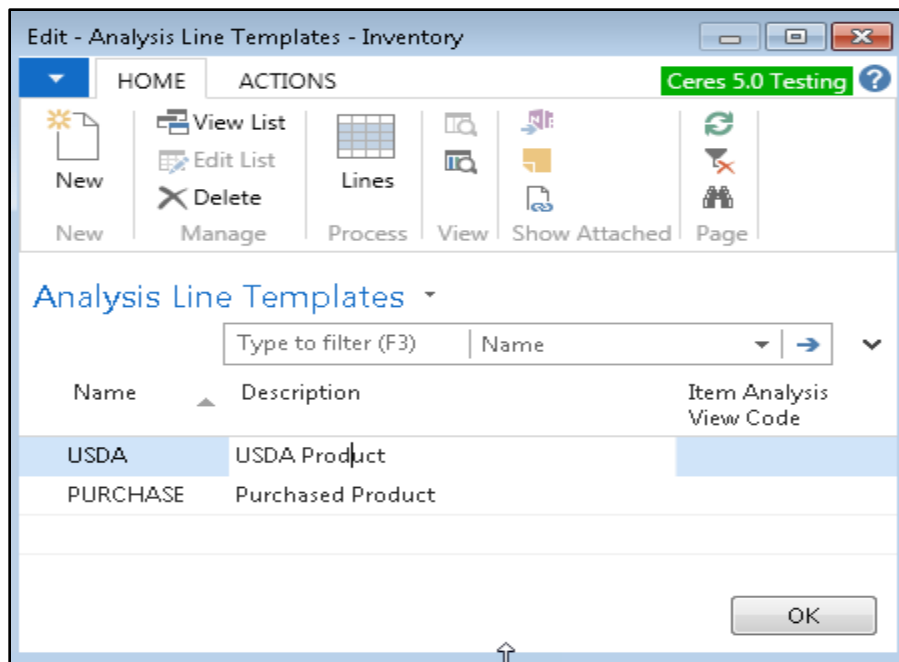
Edit - Analysis Line Templates - Inventory

HOME ACTIONS Ceres 5.0 Testing ?

New

View List
Edit List
Delete

Lines

New Manage Process View Show Attached Page

Analysis Line Templates

Type to filter (F3) Name

| Name | Description | Item Analysis View Code |
|---|---|---|
| USDA | USDA Product | |
| PURCHASE | Purchased Product | |

OK